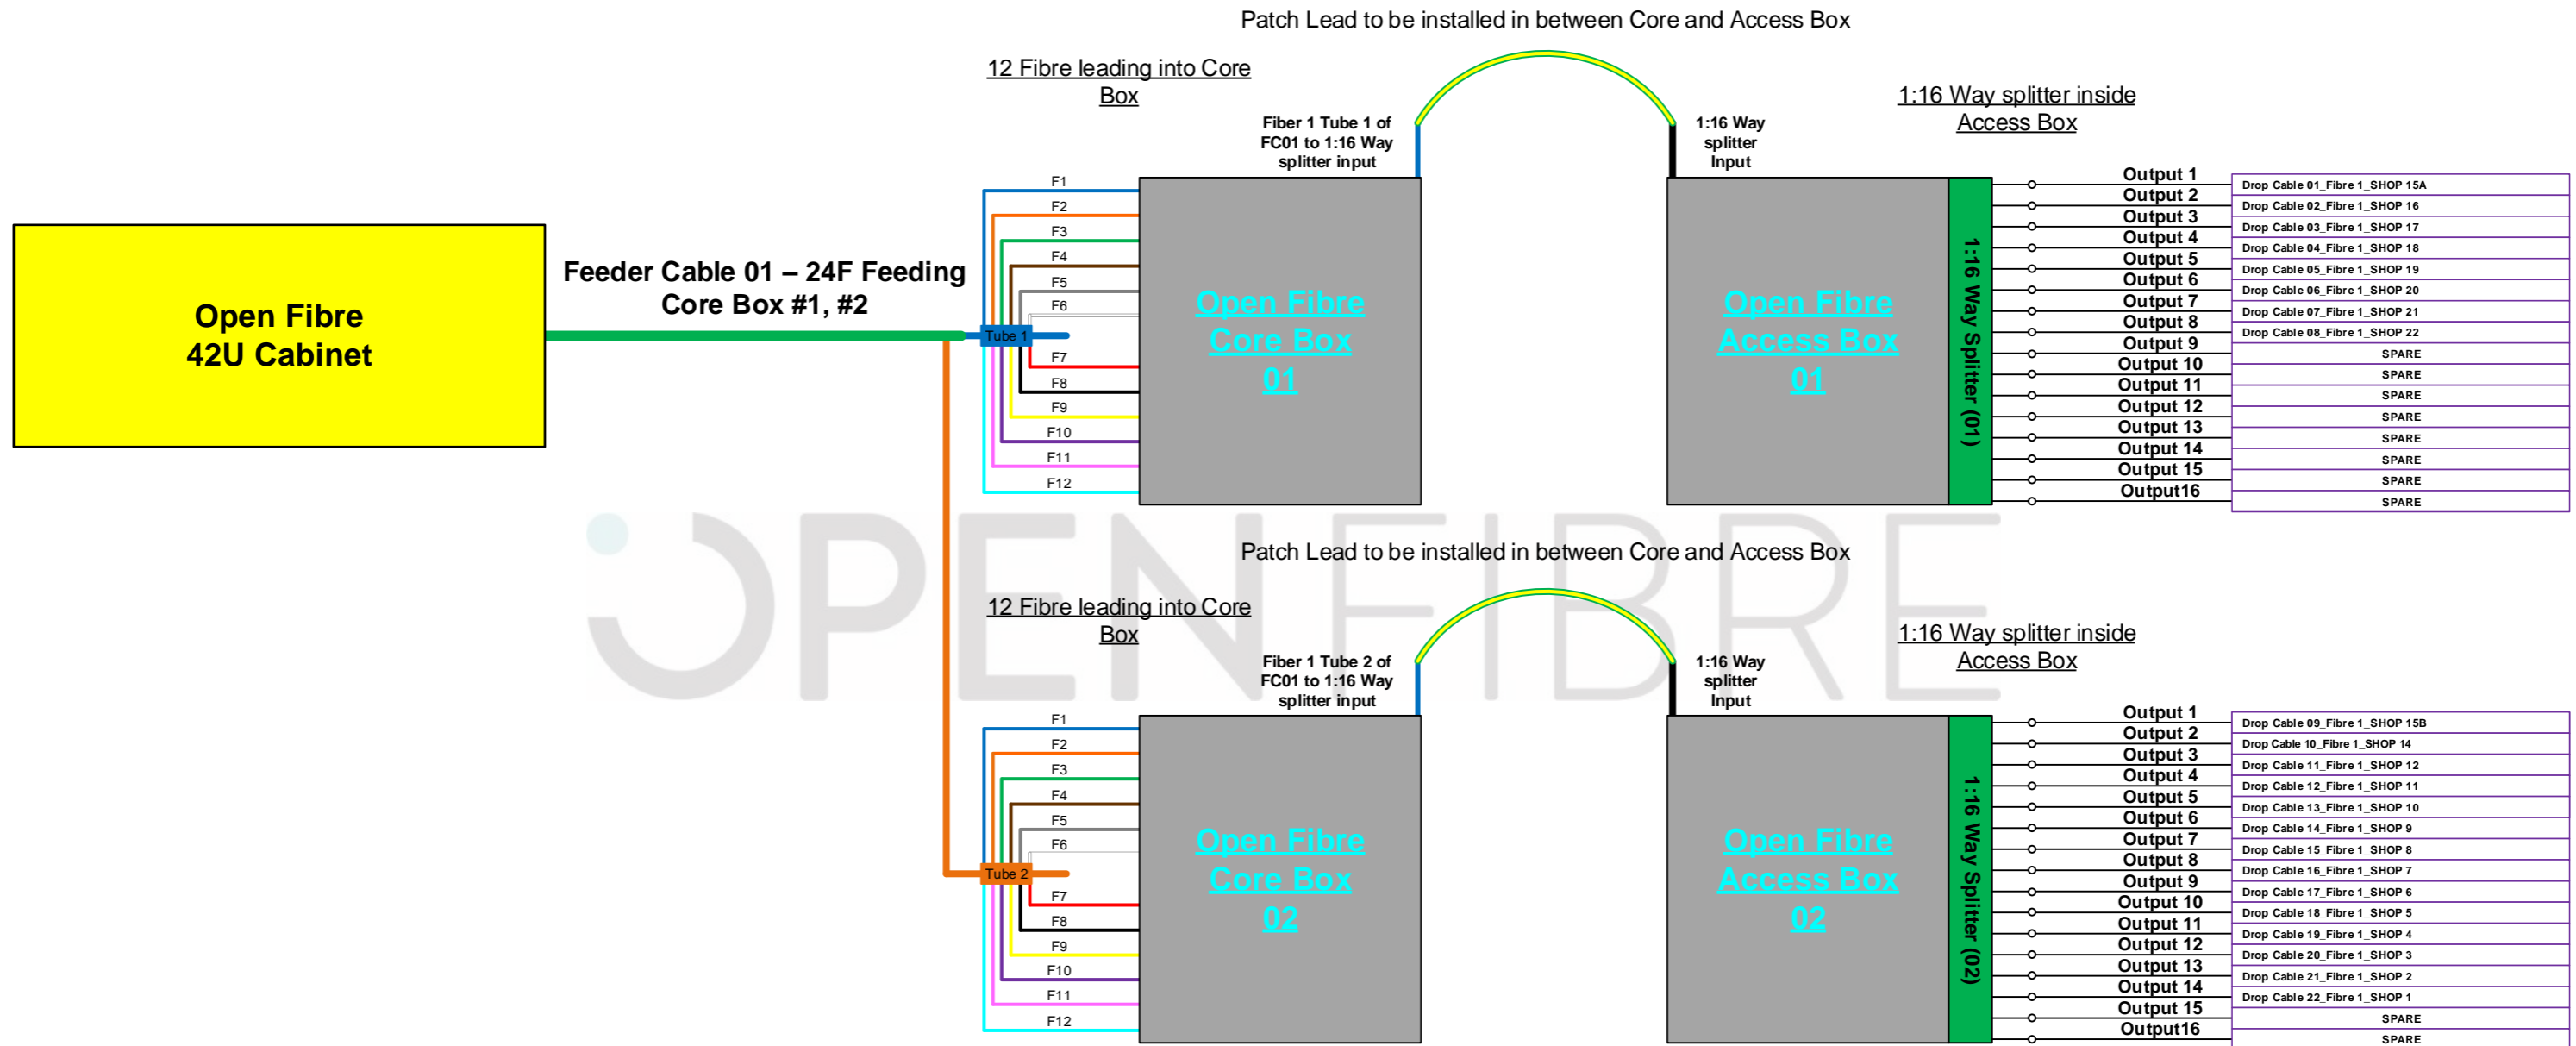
Patch Lead to be installed in between Core and Access Box

12 Fibre leading into Core Box

Fiber 1 Tube 1 of FC01 to 1:16 Way splitter input

1:16 Way splitter Input

1:16 Way splitter inside Access Box

Open Fibre 42U Cabinet

Feeder Cable 01 – 24F Feeding Core Box #1, #2

F1
F2
F3
F4
F5
F6
Tube 1
F7
F8
F9
F10
F11
F12

Open Fibre Core Box 01

Open Fibre Access Box 01

1:16 Way Splitter (01)

| Output | Drop Cable |
|---|---|
| Output 1 | Drop Cable 01_Fibre 1_SHOP 15A |
| Output 2 | Drop Cable 02_Fibre 1_SHOP 16 |
| Output 3 | Drop Cable 03_Fibre 1_SHOP 17 |
| Output 4 | Drop Cable 04_Fibre 1_SHOP 18 |
| Output 5 | Drop Cable 05_Fibre 1_SHOP 19 |
| Output 6 | Drop Cable 06_Fibre 1_SHOP 20 |
| Output 7 | Drop Cable 07_Fibre 1_SHOP 21 |
| Output 8 | Drop Cable 08_Fibre 1_SHOP 22 |
| Output 9 | SPARE |
| Output 10 | SPARE |
| Output 11 | SPARE |
| Output 12 | SPARE |
| Output 13 | SPARE |
| Output 14 | SPARE |
| Output 15 | SPARE |
| Output16 | SPARE |

Patch Lead to be installed in between Core and Access Box

12 Fibre leading into Core Box

Fiber 1 Tube 2 of FC01 to 1:16 Way splitter input

1:16 Way splitter Input

1:16 Way splitter inside Access Box

F1
F2
F3
F4
F5
F6
Tube 2
F7
F8
F9
F10
F11
F12

Open Fibre Core Box 02

Open Fibre Access Box 02

1:16 Way Splitter (02)

| Output | Drop Cable |
|---|---|
| Output 1 | Drop Cable 09_Fibre 1_SHOP 15B |
| Output 2 | Drop Cable 10_Fibre 1_SHOP 14 |
| Output 3 | Drop Cable 11_Fibre 1_SHOP 12 |
| Output 4 | Drop Cable 12_Fibre 1_SHOP 11 |
| Output 5 | Drop Cable 13_Fibre 1_SHOP 10 |
| Output 6 | Drop Cable 14_Fibre 1_SHOP 9 |
| Output 7 | Drop Cable 15_Fibre 1_SHOP 8 |
| Output 8 | Drop Cable 16_Fibre 1_SHOP 7 |
| Output 9 | Drop Cable 17_Fibre 1_SHOP 6 |
| Output 10 | Drop Cable 18_Fibre 1_SHOP 5 |
| Output 11 | Drop Cable 19_Fibre 1_SHOP 4 |
| Output 12 | Drop Cable 20_Fibre 1_SHOP 3 |
| Output 13 | Drop Cable 21_Fibre 1_SHOP 2 |
| Output 14 | Drop Cable 22_Fibre 1_SHOP 1 |
| Output 15 | SPARE |
| Output16 | SPARE |

OPEN FIBRE